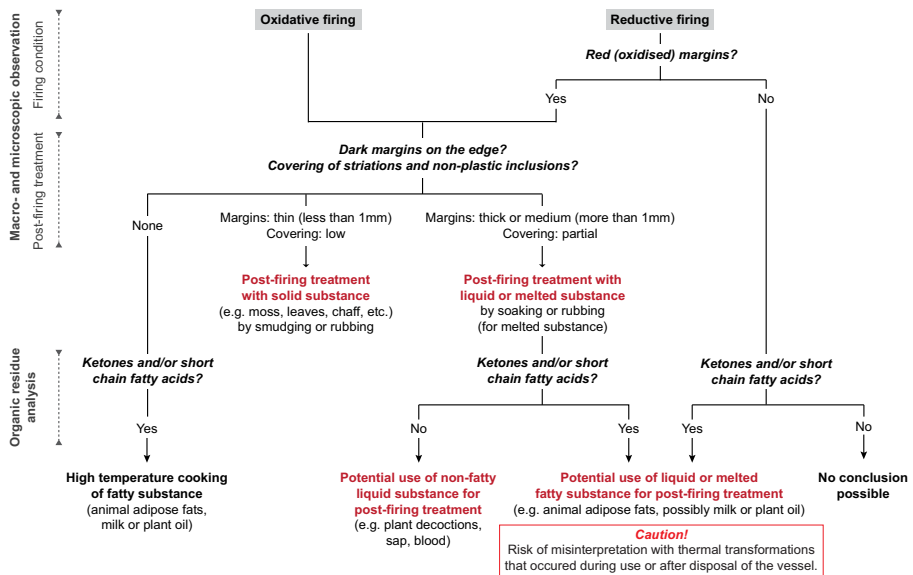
Macro- and microscopic observation

Firing condition

Post-firing treatment

Organic residue analysis

Oxidative firing

Reductive firing

Red (oxidised) margins?

Yes

No

Dark margins on the edge?
Covering of striations and non-plastic inclusions?

None

Margins: thin (less than 1mm)
Covering: low

Margins: thick or medium (more than 1mm)
Covering: partial

Post-firing treatment with solid substance
(e.g. moss, leaves, chaff, etc.) by smudging or rubbing

Post-firing treatment with liquid or melted substance
by soaking or rubbing (for melted substance)

Ketones and/or short chain fatty acids?

Ketones and/or short chain fatty acids?

Ketones and/or short chain fatty acids?

Yes

No

Yes

Yes

No

High temperature cooking of fatty substance
(animal adipose fats, milk or plant oil)

Potential use of non-fatty liquid substance for post-firing treatment
(e.g. plant decoctions, sap, blood)

Potential use of liquid or melted fatty substance for post-firing treatment
(e.g. animal adipose fats, possibly milk or plant oil)

No conclusion possible

Caution!
Risk of misinterpretation with thermal transformations that occured during use or after disposal of the vessel.